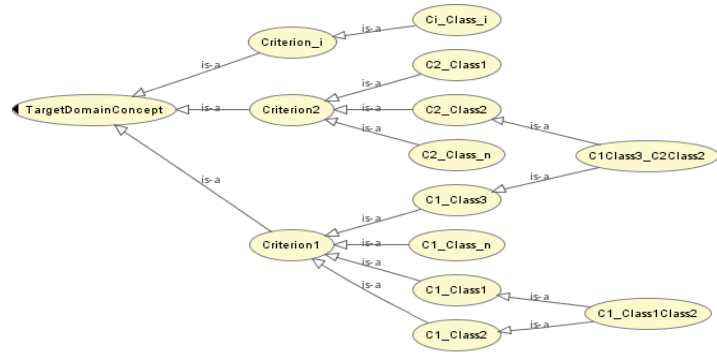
Ci_Class_i

is-a

Criterion_i

is-a

C2_Class1

is-a

TargetDomainConcept

is-a

Criterion2

is-a

C2_Class2

is-a

is-a

C2_Class_n

C1Class3_C2Class2

is-a

is-a

C1_Class3

is-a

Criterion1

is-a

C1_Class_n

is-a

is-a

C1_Class1

is-a

C1_Class1Class2

is-a

C1_Class2

is-a